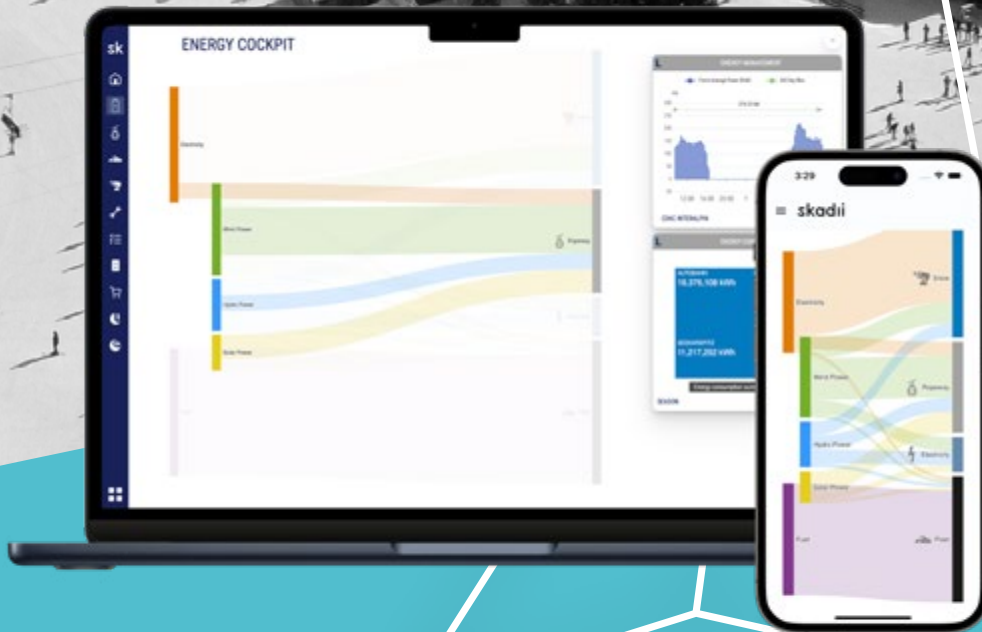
sk

ENERGY COCKPIT

Electricity

Wind Power

Hydro Power

Solar Power

Pipeway

ENERGY MANAGEMENT

ALTENBERG
10,375,108 kWh

GEISHARDTE
11,217,292 kWh

SEASON

3:29

skadii

Electricity

Wind Power

Hydro Power

Solar Power

Fuel

Snow

Pipeway

Electricity

Fleet